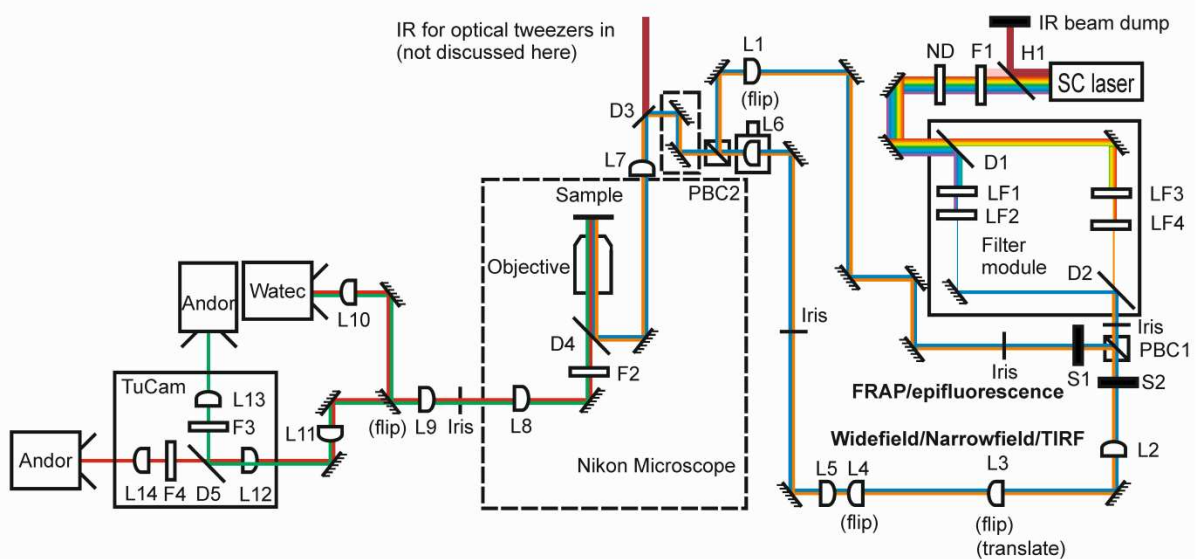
IR for optical tweezers in (not discussed here)

IR beam dump

ND F1 H1

SC laser

L1 (flip)

D3

L6

L7

PBC2

Sample

Objective

D1

LF1

LF2

LF3

LF4

Filter module

D2

Iris

PBC1

Iris

S1

S2

Iris

FRAP/epifluorescence

Widefield/Narrowfield/TIRF

L2

L3 (flip) (translate)

L5 L4 (flip)

Nikon Microscope

D4

F2

L8

Iris

L9

(flip)

Watec

L10

Andor

TuCam

L13

F3

L11

Andor

L14 F4 D5 L12